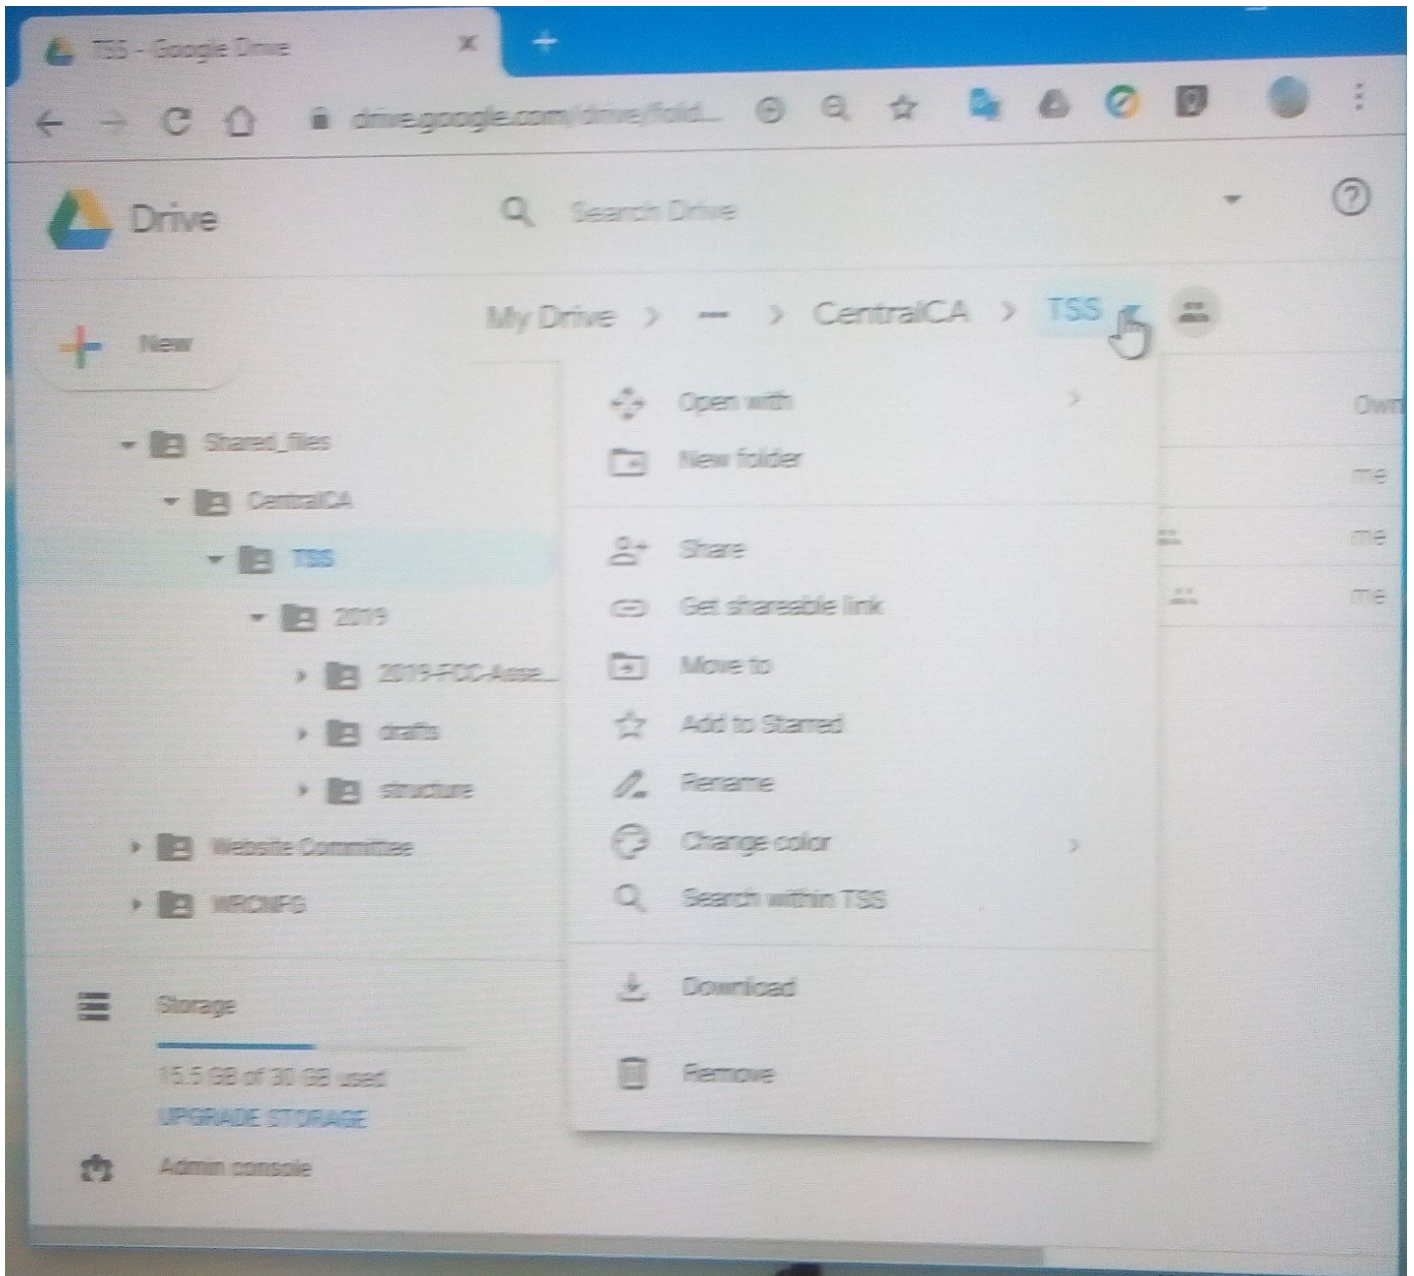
TSS - Google Drive

drive.google.com/drive/fold...

Drive

Search Drive

My Drive > ··· > CentralCA > TSS

New

Shared_files
CentralCA
TSS
2019
2019-FCC-Asse...
drafts
structure
Website Committee
WRCNFG

Storage
15.5 GB of 30 GB used
UPGRADE STORAGE

Admin console

Open with
New folder
Share
Get shareable link
Move to
Add to Starred
Rename
Change color
Search within TSS
Download
Remove

Own
me
me
me